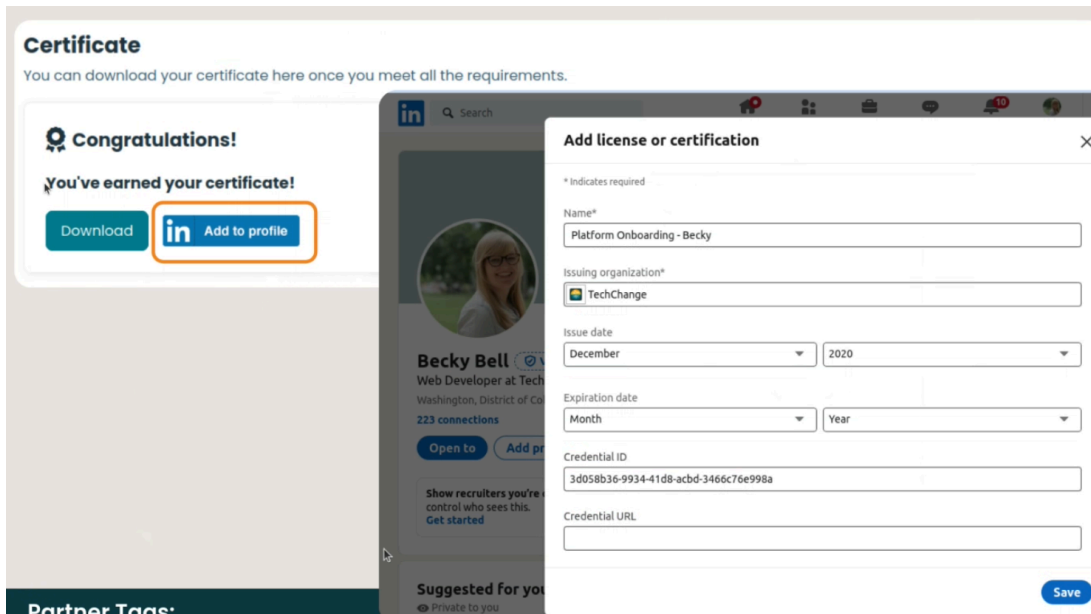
Certificate

You can download your certificate here once you meet all the requirements.

Congratulations!

You've earned your certificate!

Download

in Add to profile

in Search

10

Becky Bell

Web Developer at Tech

Washington, District of Co

223 connections

Open to

Add pr

Show recruiters you're control who sees this.

Get started

Suggested for you

Private to you

Partner Tags:

Add license or certification

* Indicates required

Name*

Platform Onboarding - Becky

Issuing organization*

TechChange

Issue date

December

2020

Expiration date

Month

Year

Credential ID

3d058b36-9934-41d8-acbd-3466c76e998a

Credential URL

Save